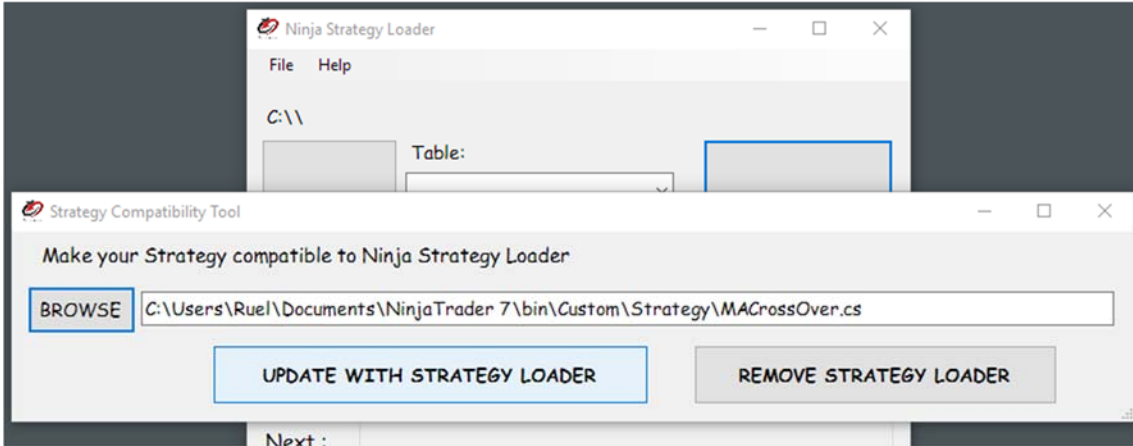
Ninja Strategy Loader

File Help

C:\\

Table:

Next :

Strategy Compatibility Tool

Make your Strategy compatible to Ninja Strategy Loader

BROWSE C:\Users\Ruel\Documents\NinjaTrader 7\bin\Custom\Strategy\MACrossOver.cs

UPDATE WITH STRATEGY LOADER

REMOVE STRATEGY LOADER